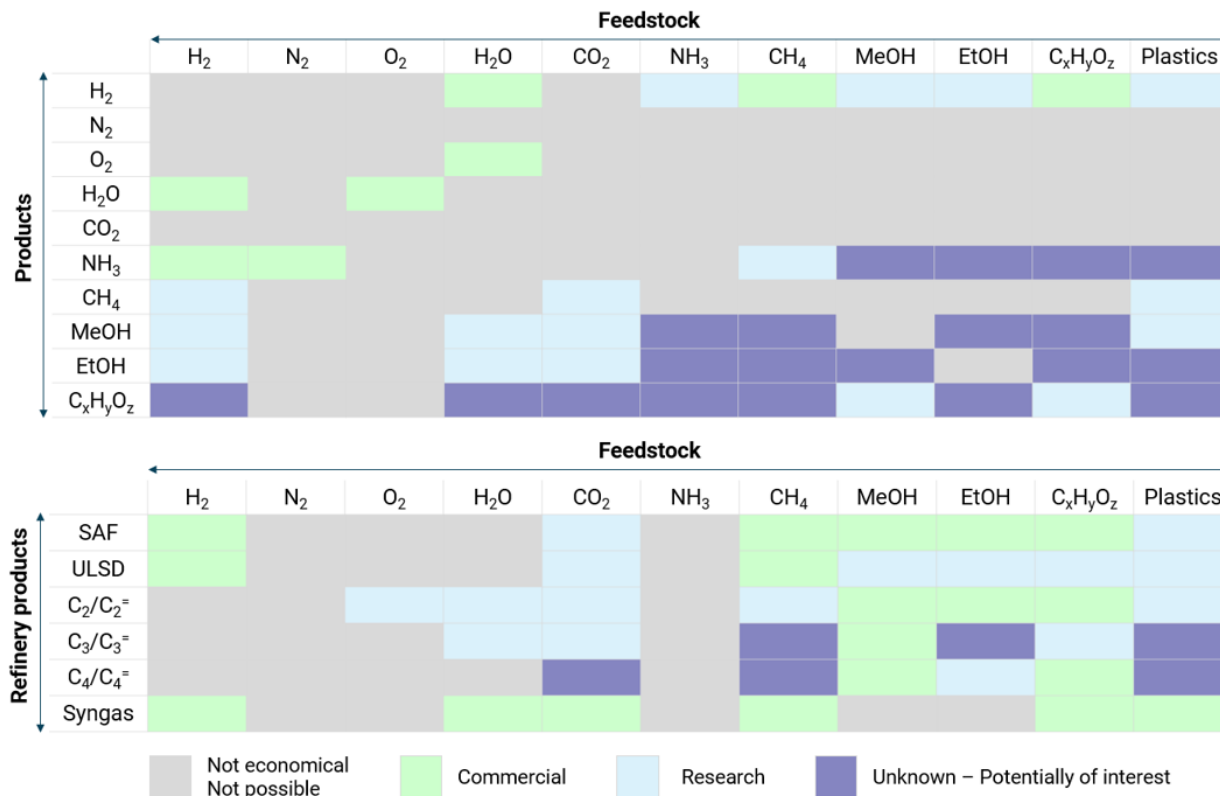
Feedstock

Products

| | $H_2$ | $N_2$ | $O_2$ | $H_2O$ | $CO_2$ | $NH_3$ | $CH_4$ | MeOH | EtOH | $C_xH_yO_z$ | Plastics |
|---|---|---|---|---|---|---|---|---|---|---|---|
| $H_2$ | | | | | | | | | | | |
| $N_2$ | | | | | | | | | | | |
| $O_2$ | | | | | | | | | | | |
| $H_2O$ | | | | | | | | | | | |
| $CO_2$ | | | | | | | | | | | |
| $NH_3$ | | | | | | | | | | | |
| $CH_4$ | | | | | | | | | | | |
| MeOH | | | | | | | | | | | |
| EtOH | | | | | | | | | | | |
| $C_xH_yO_z$ | | | | | | | | | | | |

Feedstock

Refinery products

| | $H_2$ | $N_2$ | $O_2$ | $H_2O$ | $CO_2$ | $NH_3$ | $CH_4$ | MeOH | EtOH | $C_xH_yO_z$ | Plastics |
|---|---|---|---|---|---|---|---|---|---|---|---|
| SAF | | | | | | | | | | | |
| ULSD | | | | | | | | | | | |
| $C_2/C_2^=$ | | | | | | | | | | | |
| $C_3/C_3^=$ | | | | | | | | | | | |
| $C_4/C_4^=$ | | | | | | | | | | | |
| Syngas | | | | | | | | | | | |

Not economical
Not possible

Commercial

Research

Unknown – Potentially of interest